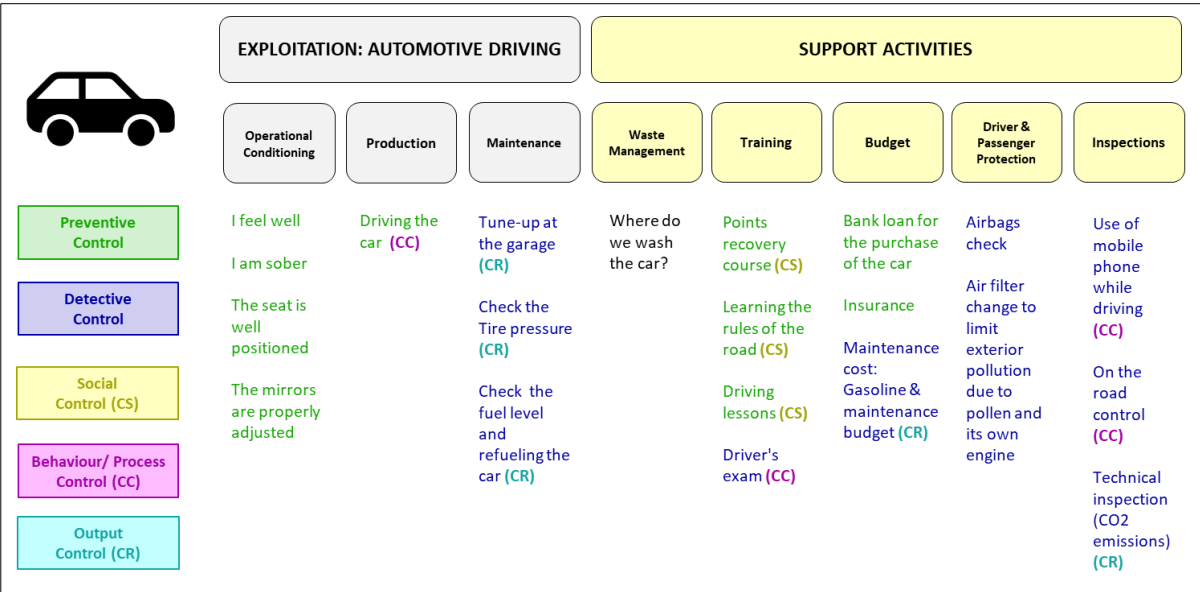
EXPLOITATION: AUTOMOTIVE DRIVING

SUPPORT ACTIVITIES

Operational Conditioning

Production

Maintenance

Waste Management

Training

Budget

Driver & Passenger Protection

Inspections

Preventive Control

Detective Control

Social Control (CS)

Behaviour/ Process Control (CC)

Output Control (CR)

I feel well

I am sober

The seat is well positioned

The mirrors are properly adjusted

Driving the car (CC)

Tune-up at the garage (CR)

Check the Tire pressure (CR)

Check the fuel level and refueling the car (CR)

Where do we wash the car?

Points recovery course (CS)

Learning the rules of the road (CS)

Driving lessons (CS)

Driver's exam (CC)

Bank loan for the purchase of the car

Insurance

Maintenance cost: Gasoline & maintenance budget (CR)

Airbags check

Air filter change to limit exterior pollution due to pollen and its own engine

Use of mobile phone while driving (CC)

On the road control (CC)

Technical inspection (CO2 emissions) (CR)